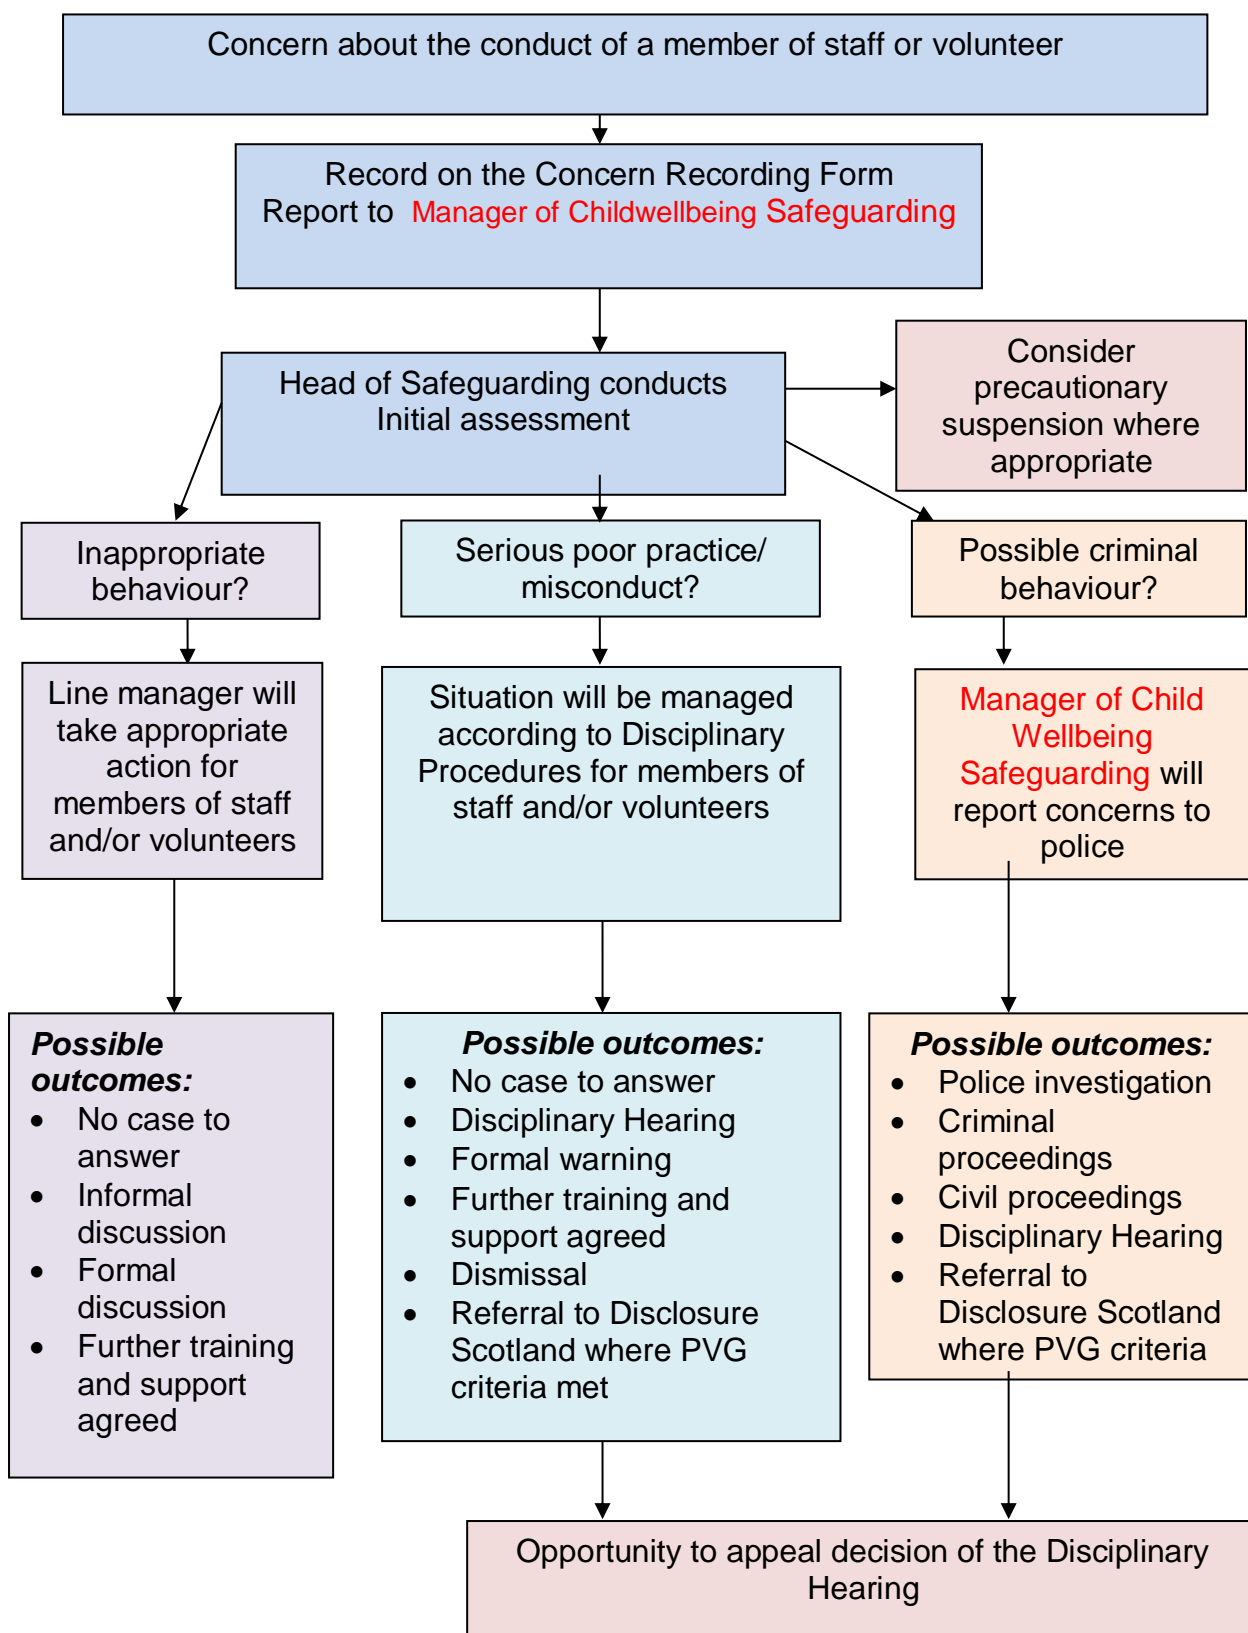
Concern about the conduct of a member of staff or volunteer

Record on the Concern Recording Form
Report to Manager of Childwellbeing Safeguarding

Head of Safeguarding conducts Initial assessment

Consider precautionary suspension where appropriate

Inappropriate behaviour?

Serious poor practice/ misconduct?

Possible criminal behaviour?

Line manager will take appropriate action for members of staff and/or volunteers

Situation will be managed according to Disciplinary Procedures for members of staff and/or volunteers

Manager of Child Wellbeing Safeguarding will report concerns to police

***Possible outcomes:***
- No case to answer
- Informal discussion
- Formal discussion
- Further training and support agreed

***Possible outcomes:***
- No case to answer
- Disciplinary Hearing
- Formal warning
- Further training and support agreed
- Dismissal
- Referral to Disclosure Scotland where PVG criteria met

***Possible outcomes:***
- Police investigation
- Criminal proceedings
- Civil proceedings
- Disciplinary Hearing
- Referral to Disclosure Scotland where PVG criteria

Opportunity to appeal decision of the Disciplinary Hearing